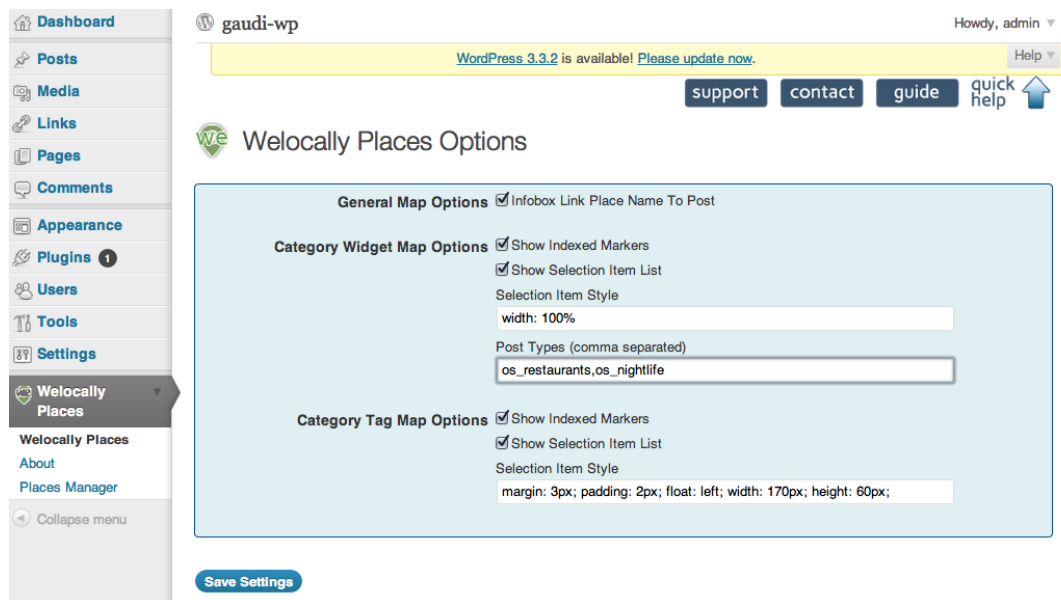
Dashboard
Posts
Media
Links
Pages
Comments
Appearance
Plugins 1
Users
Tools
Settings
Welocally Places
Welocally Places
About
Places Manager
Collapse menu

gaudi-wp
Howdy, admin
WordPress 3.3.2 is available! Please update now.
Help
support
contact
guide
quick help

Welocally Places Options

General Map Options ☑ Infobox Link Place Name To Post

Category Widget Map Options ☑ Show Indexed Markers
☑ Show Selection Item List
Selection Item Style
width: 100%
Post Types (comma separated)
os_restaurants,os_nightlife

Category Tag Map Options ☑ Show Indexed Markers
☑ Show Selection Item List
Selection Item Style
margin: 3px; padding: 2px; float: left; width: 170px; height: 60px;

Save Settings